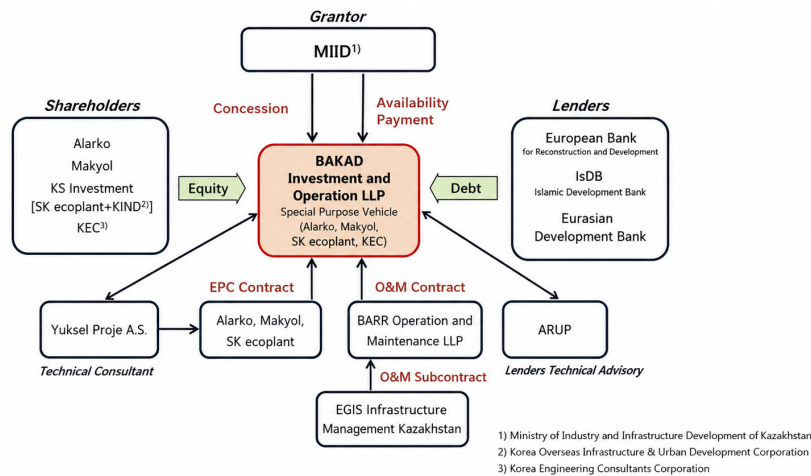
Grantor

MIID$^{1)}$

Concession

Availability Payment

Shareholders

Alarko
Makyol
KS Investment
[SK ecoplant+KIND$^{2)}$]
KEC$^{3)}$

Equity

BAKAD Investment and Operation LLP
Special Purpose Vehicle
(Alarko, Makyol, SK ecoplant, KEC)

Debt

Lenders

European Bank
for Reconstruction and Development
IsDB
Islamic Development Bank
Eurasian Development Bank

EPC Contract

O&M Contract

Yuksel Proje A.S.

Technical Consultant

Alarko, Makyol, SK ecoplant

BARR Operation and Maintenance LLP

ARUP

Lenders Technical Advisory

O&M Subcontract

EGIS Infrastructure Management Kazakhstan

1) Ministry of Industry and Infrastructure Development of Kazakhstan
2) Korea Overseas Infrastructure & Urban Development Corporation
3) Korea Engineering Consultants Corporation